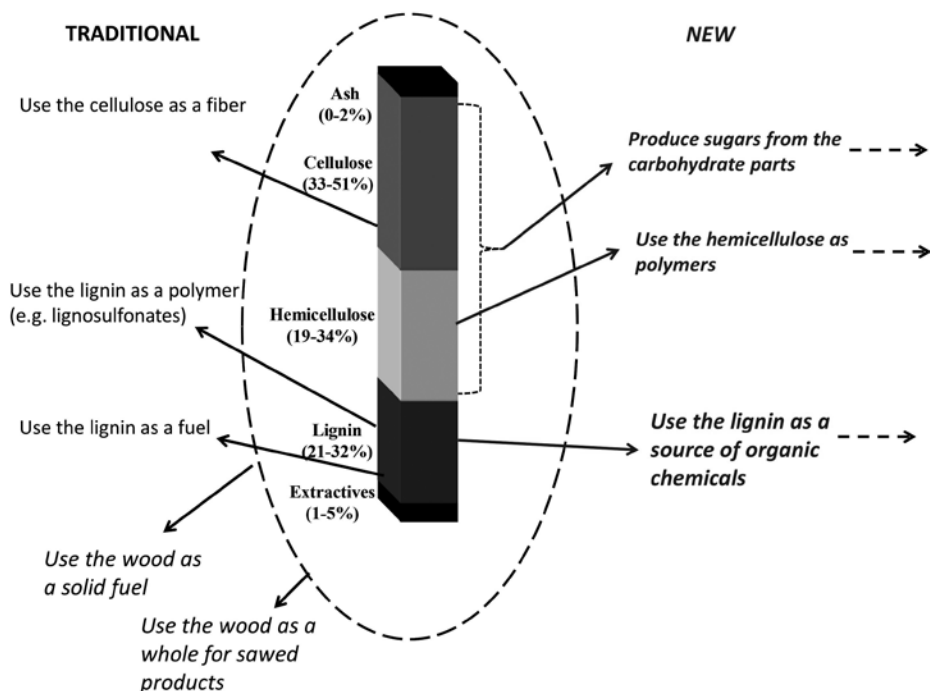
TRADITIONAL

NEW

Use the cellulose as a fiber

Ash (0-2%)

Cellulose (33-51%)

Produce sugars from the carbohydrate parts

Use the hemicellulose as polymers

Use the lignin as a polymer (e.g. lignosulfonates)

Hemicellulose (19-34%)

Use the lignin as a fuel

Lignin (21-32%)

Use the lignin as a source of organic chemicals

Extractives (1-5%)

Use the wood as a solid fuel

Use the wood as a whole for sawed products